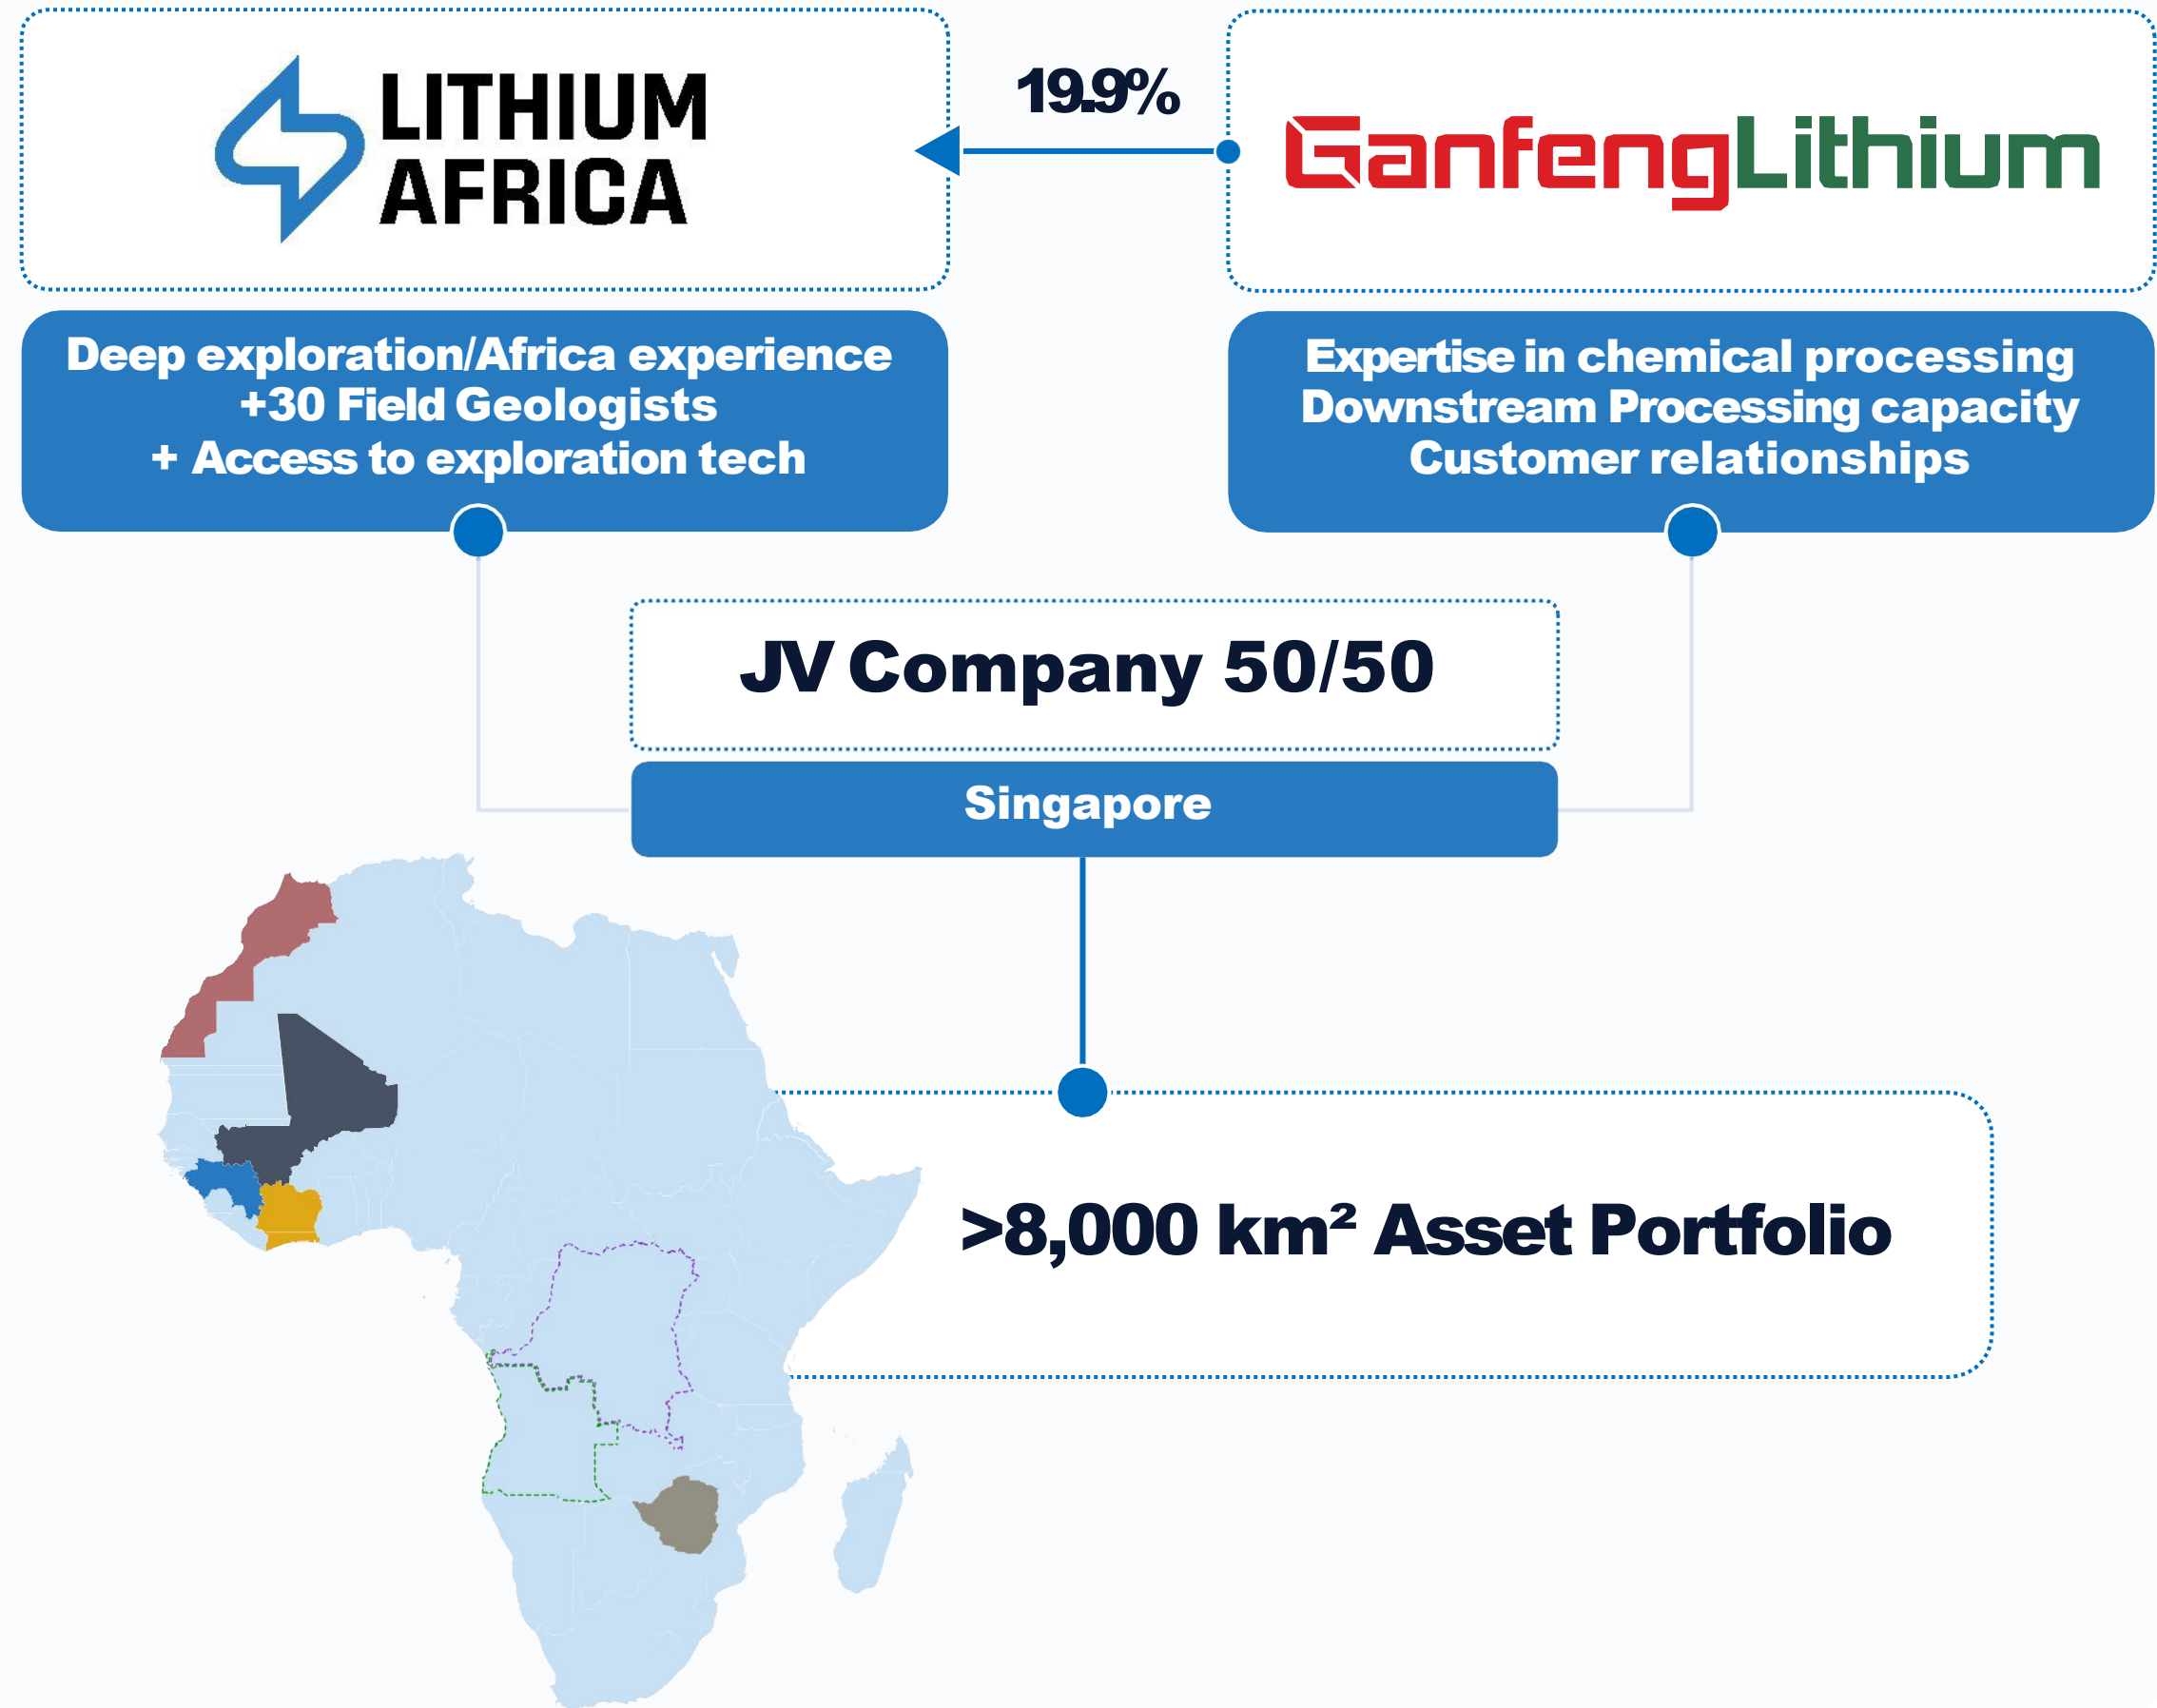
LITHIUM AFRICA

19.9%

GanfengLithium

Deep exploration/Africa experience
+30 Field Geologists
+ Access to exploration tech

Expertise in chemical processing
Downstream Processing capacity
Customer relationships

JV Company 50/50

Singapore

>8,000 km² Asset Portfolio